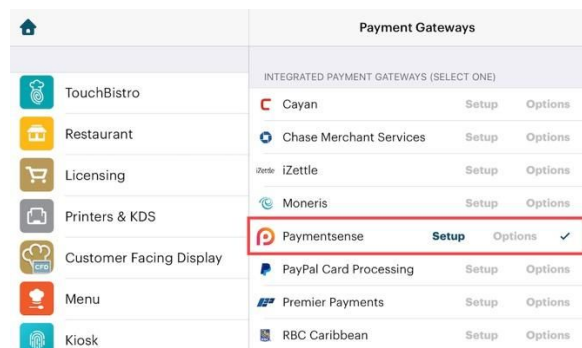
Payment Gateways

TouchBistro
Restaurant
Licensing
Printers & KDS
Customer Facing Display
Menu
Kiosk

INTEGRATED PAYMENT GATEWAYS (SELECT ONE)

| | | |
|---|---|---|
| Cayan | Setup | Options |
| Chase Merchant Services | Setup | Options |
| iZettle | Setup | Options |
| Moneris | Setup | Options |
| Paymentsense | Setup | Options ✓ |
| PayPal Card Processing | Setup | Options |
| Premier Payments | Setup | Options |
| RBC Caribbean | Setup | Options |